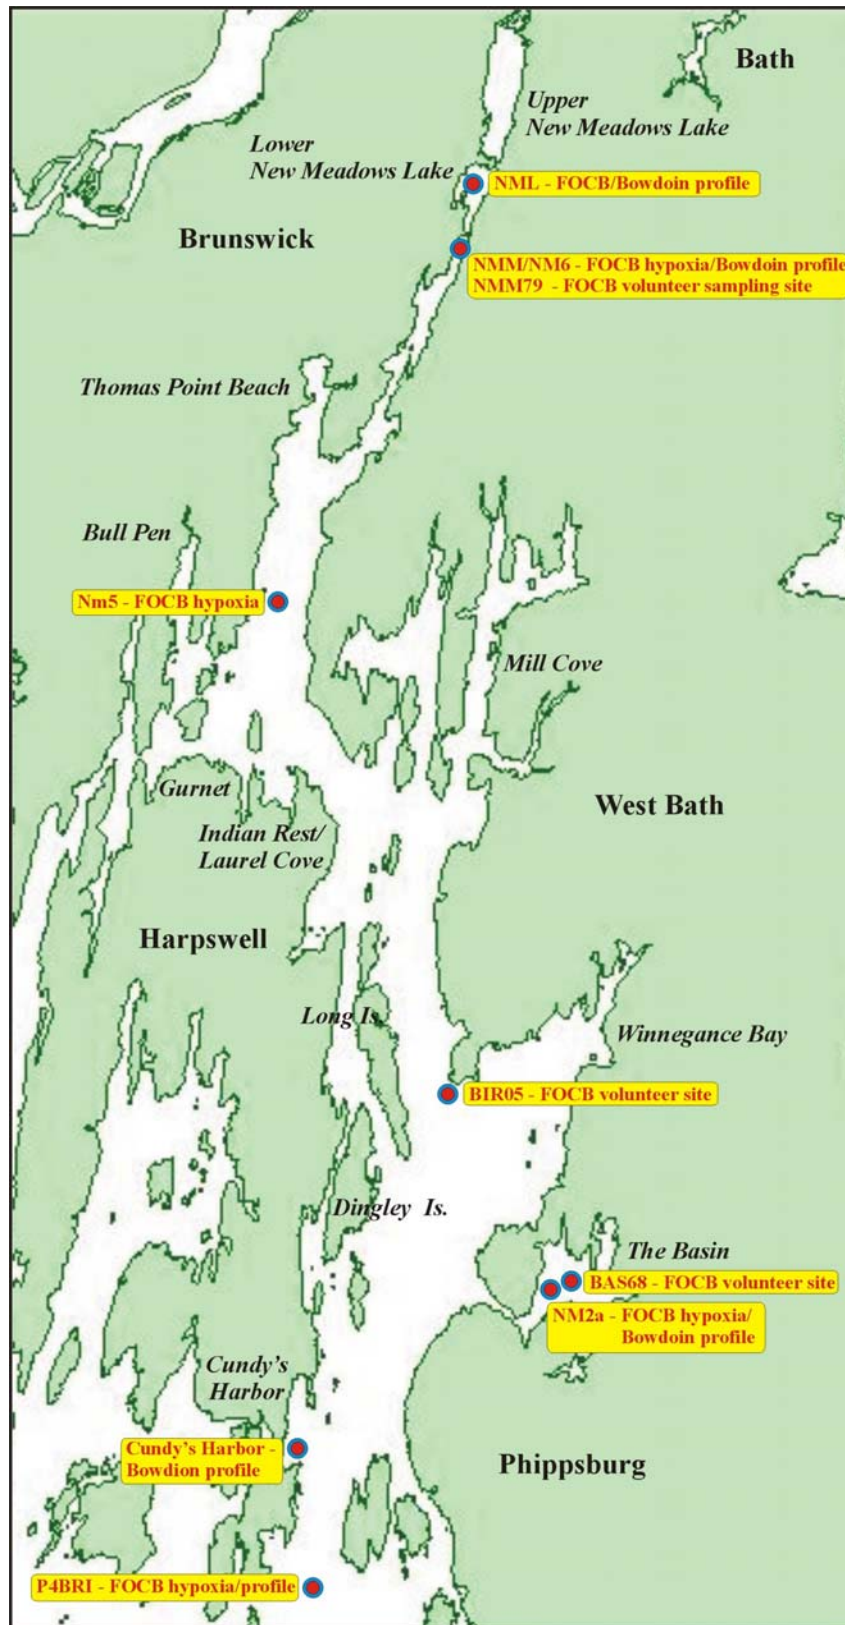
Bath

Upper New Meadows Lake

Lower New Meadows Lake

NML - FOCB/Bowdoin profile

Brunswick

NMM/NM6 - FOCB hypoxia/Bowdoin profile
NMM79 - FOCB volunteer sampling site

Thomas Point Beach

Bull Pen

Nm5 - FOCB hypoxia

Mill Cove

Gurnet

Indian Rest/ Laurel Cove

West Bath

Harpswell

Long Is.

Winnegance Bay

BIR05 - FOCB volunteer site

Dingley Is.

The Basin

BAS68 - FOCB volunteer site

NM2a - FOCB hypoxia/ Bowdoin profile

Cundy's Harbor

Cundy's Harbor - Bowdion profile

Phippsburg

P4BRI - FOCB hypoxia/profile